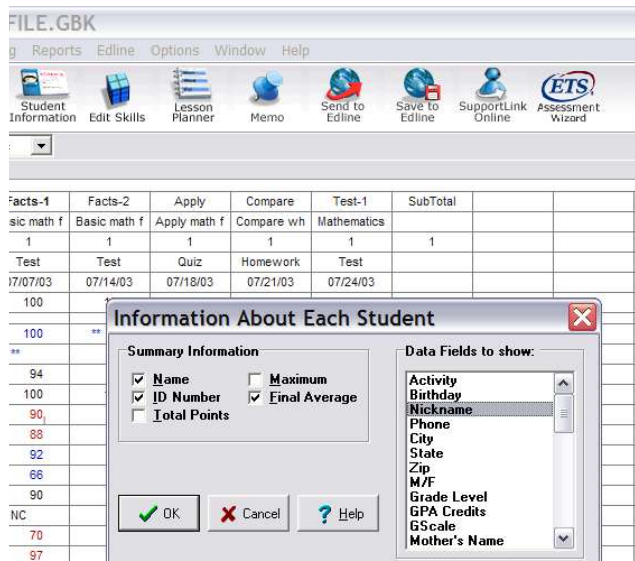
FILE.GBK

g Reports Edline Options Window Help

Student Information | Edit Skills | Lesson Planner | Memo | Send to Edline | Save to Edline | SupportLink Online | ETS Assessment Wizard

| Facts-1 | Facts-2 | Apply | Compare | Test-1 | SubTotal |
|---|---|---|---|---|---|
| sic math f | Basic math f | Apply math f | Compare wh | Mathematics | |
| 1 | 1 | 1 | 1 | 1 | 1 |
| Test | Test | Quiz | Homework | Test | |
| 07/07/03 | 07/14/03 | 07/18/03 | 07/21/03 | 07/24/03 | |
| 100 | | | | | |
| 100 | ** | | | | |
| ** | | | | | |
| 94 | | | | | |
| 100 | | | | | |
| 90 | | | | | |
| 88 | | | | | |
| 92 | | | | | |
| 66 | | | | | |
| 90 | | | | | |
| NC | | | | | |
| 70 | | | | | |
| 97 | | | | | |

Information About Each Student

Summary Information
☑ Name
☑ ID Number
☐ Total Points
☐ Maximum
☑ Final Average

Data Fields to show:
Activity
Birthday
Nickname
Phone
City
State
Zip
M/F
Grade Level
GPA Credits
GScale
Mother's Name

OK
Cancel
Help